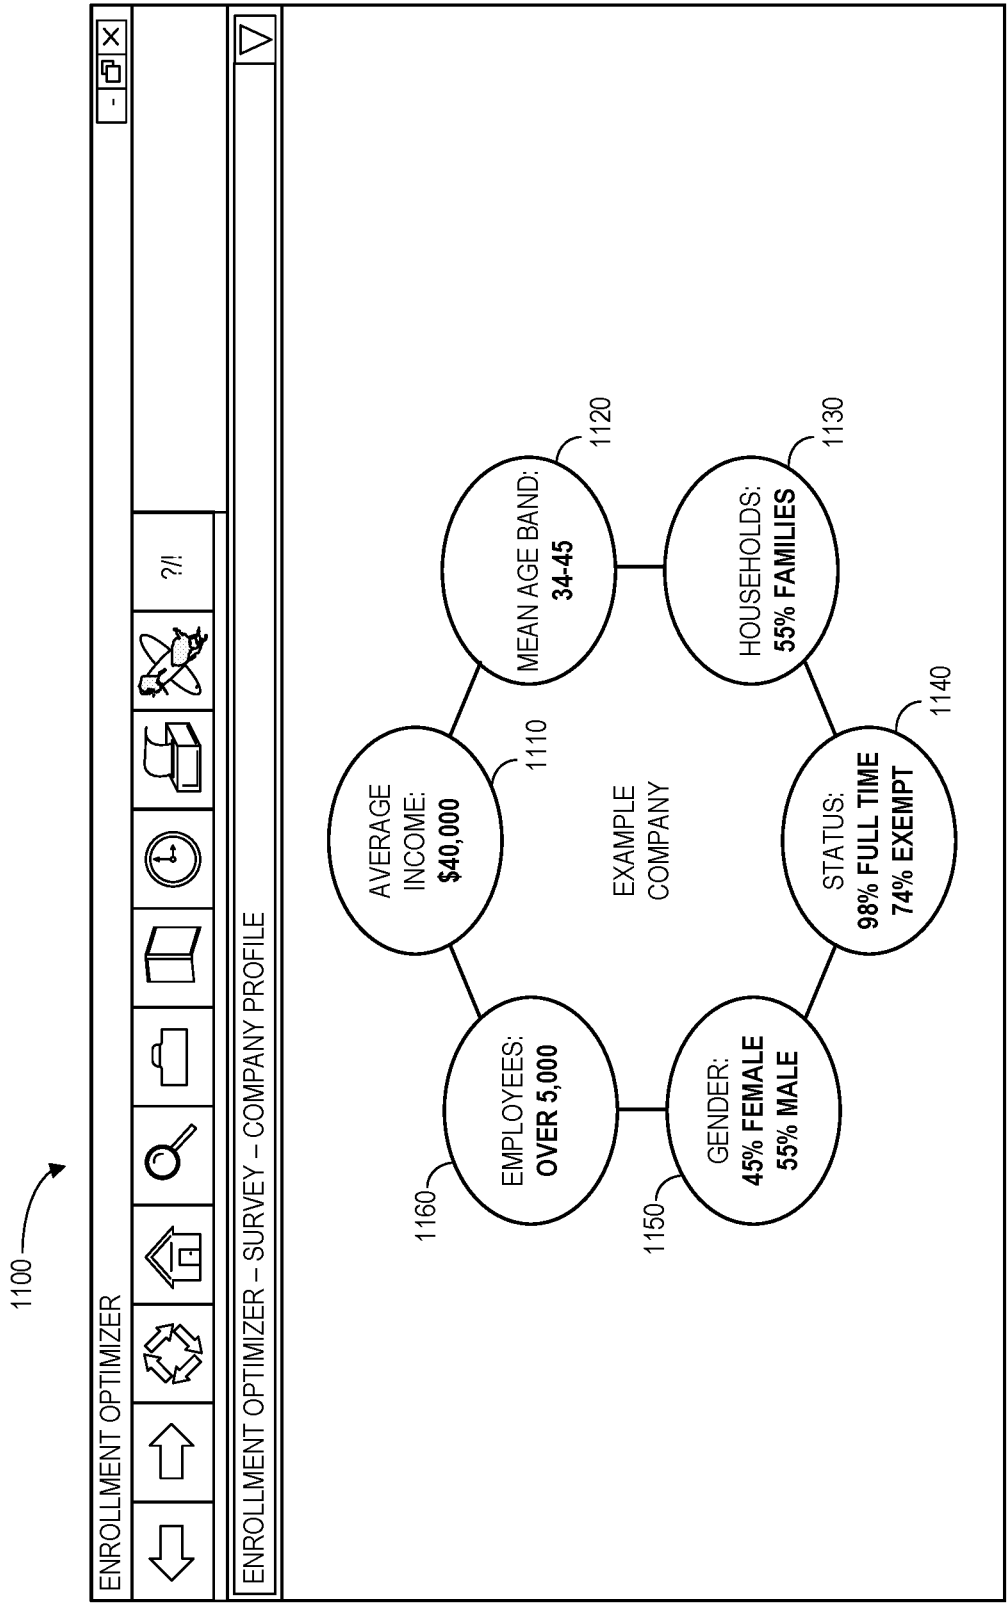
1100

ENROLLMENT OPTIMIZER

?/!

ENROLLMENT OPTIMIZER – SURVEY – COMPANY PROFILE

EXAMPLE COMPANY

AVERAGE INCOME: **$40,000**
1110

MEAN AGE BAND: **34-45**
1120

HOUSEHOLDS: **55% FAMILIES**
1130

STATUS: **98% FULL TIME** **74% EXEMPT**
1140

GENDER: **45% FEMALE** **55% MALE**
1150

EMPLOYEES: **OVER 5,000**
1160